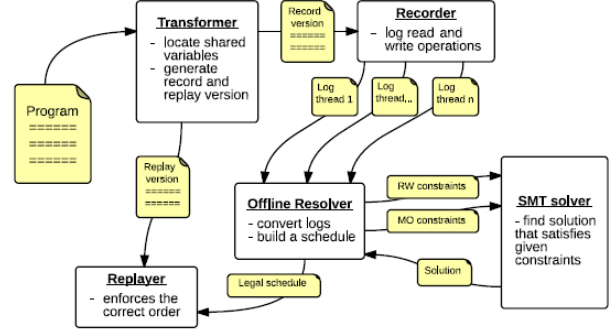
Transformer
- locate shared variables
- generate record and replay version

Record version
======
======

Recorder
- log read and write operations

Program
======
======
======

Log thread 1

Log thread,..

Log thread n

Replay version
======
======

Offline Resolver
- convert logs
- build a schedule

RW constraints

MO constraints

SMT solver
- find solution that satisfies given constraints

Solution

Replayer
- enforces the correct order

Legal schedule